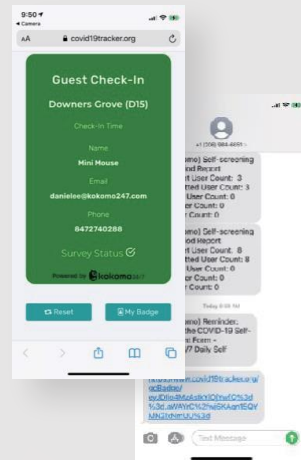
9:50
◂ Camera
AA covid19tracker.org

Guest Check-In

Downers Grove (D15)

Check-In Time

Name
Mini Mouse

Email
danielee@kokomo247.com

Phone
6472740288

Survey Status

Powered by kokomo247

Reset

My Badge

+1 (208) 984-4691 >

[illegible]me) Self-screening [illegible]od Report
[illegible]tered User Count: 3
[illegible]ted User Count: 3
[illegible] User Count: 0
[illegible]r Count: 0

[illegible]me) Self-screening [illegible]od Report
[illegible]tered User Count: 8
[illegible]ted User Count: 8
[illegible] User Count: 0
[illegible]r Count: 0

Today 9:50 AM

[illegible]me) Reminder: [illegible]the COVID-19 Self-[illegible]n Form - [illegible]7 Daily Self

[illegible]

Text Message